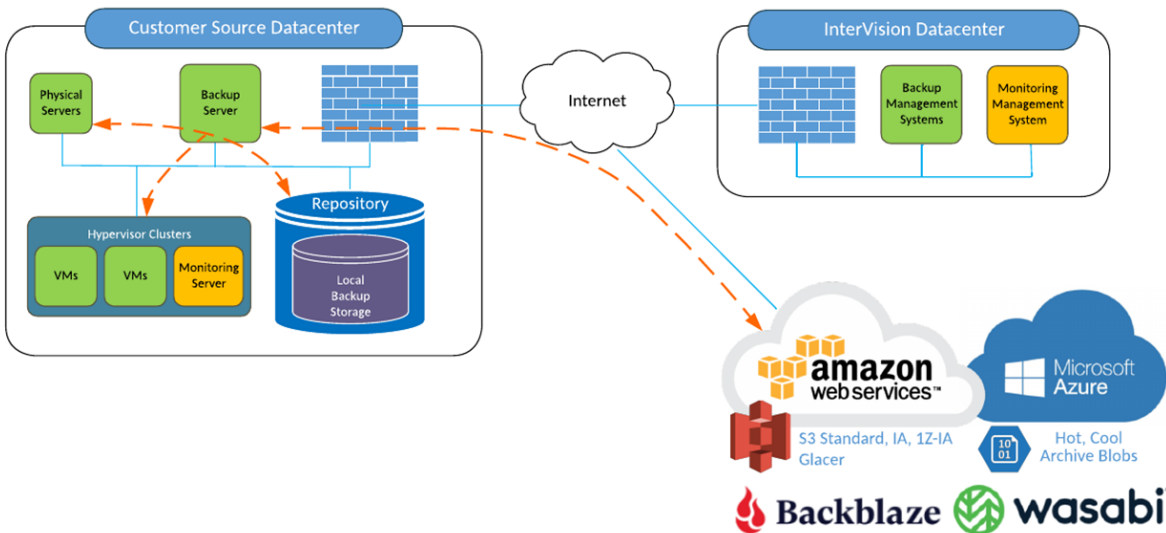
Customer Source Datacenter

Physical Servers

Backup Server

Hypervisor Clusters

VMs

VMs

Monitoring Server

Repository

Local Backup Storage

Internet

InterVision Datacenter

Backup Management Systems

Monitoring Management System

amazon web services™

Microsoft Azure

S3 Standard, IA, 1Z-IA Glacer

10 01

Hot, Cool Archive Blobs

Backblaze

wasabi